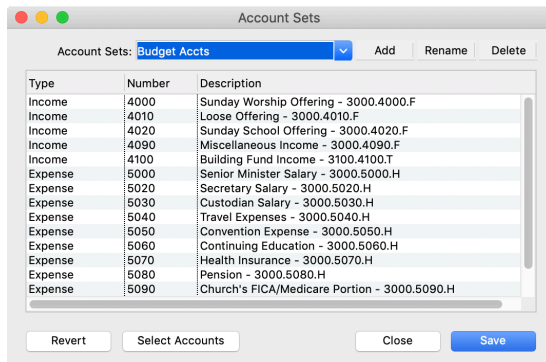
Account Sets

Account Sets: Budget Accts

Add Rename Delete

| Type | Number | Description |
|---|---|---|
| Income | 4000 | Sunday Worship Offering - 3000.4000.F |
| Income | 4010 | Loose Offering - 3000.4010.F |
| Income | 4020 | Sunday School Offering - 3000.4020.F |
| Income | 4090 | Miscellaneous Income - 3000.4090.F |
| Income | 4100 | Building Fund Income - 3100.4100.T |
| Expense | 5000 | Senior Minister Salary - 3000.5000.H |
| Expense | 5020 | Secretary Salary - 3000.5020.H |
| Expense | 5030 | Custodian Salary - 3000.5030.H |
| Expense | 5040 | Travel Expenses - 3000.5040.H |
| Expense | 5050 | Convention Expense - 3000.5050.H |
| Expense | 5060 | Continuing Education - 3000.5060.H |
| Expense | 5070 | Health Insurance - 3000.5070.H |
| Expense | 5080 | Pension - 3000.5080.H |
| Expense | 5090 | Church's FICA/Medicare Portion - 3000.5090.H |

Revert Select Accounts Close Save